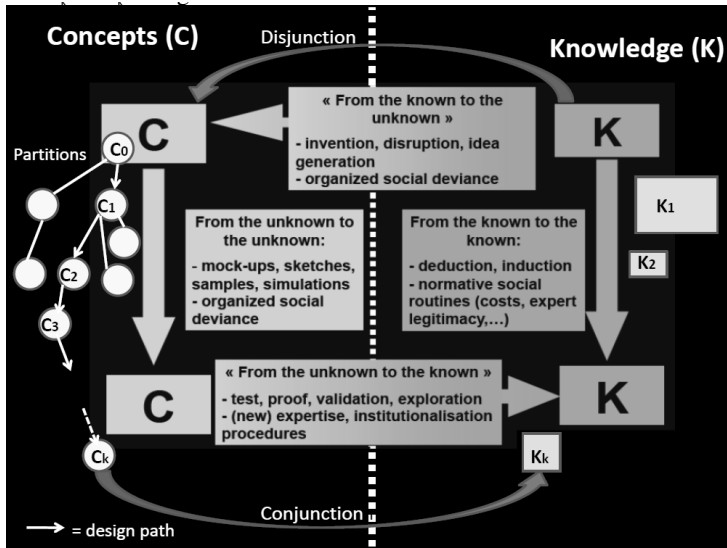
Concepts (C)

Disjunction

Knowledge (K)

C

« From the known to the unknown »
- invention, disruption, idea generation
- organized social deviance

K

Partitions

$C_0$

$C_1$

$C_2$

$C_3$

$C_k$

$K_1$

$K_2$

$K_k$

From the unknown to the unknown:
- mock-ups, sketches, samples, simulations
- organized social deviance

From the known to the known:
- deduction, induction
- normative social routines (costs, expert legitimacy,…)

C

« From the unknown to the known »
- test, proof, validation, exploration
- (new) expertise, institutionalisation procedures

K

Conjunction

= design path